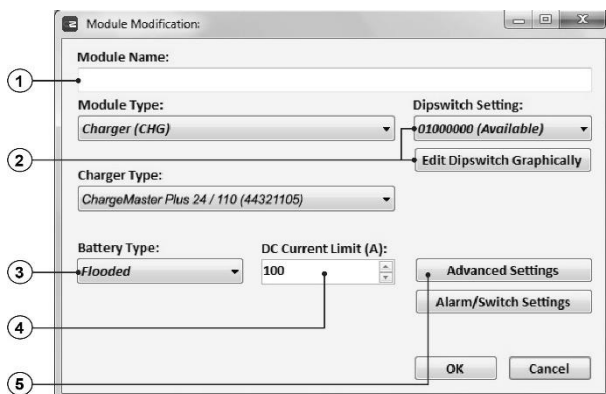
Module Modification:

Module Name:

Module Type:
Charger (CHG)

Dipswitch Setting:
01000000 (Available)

Edit Dipswitch Graphically

Charger Type:
ChargeMaster Plus 24 / 110 (44321105)

Battery Type:
Flooded

DC Current Limit (A):
100

Advanced Settings

Alarm/Switch Settings

OK
Cancel

1
2
3
4
5